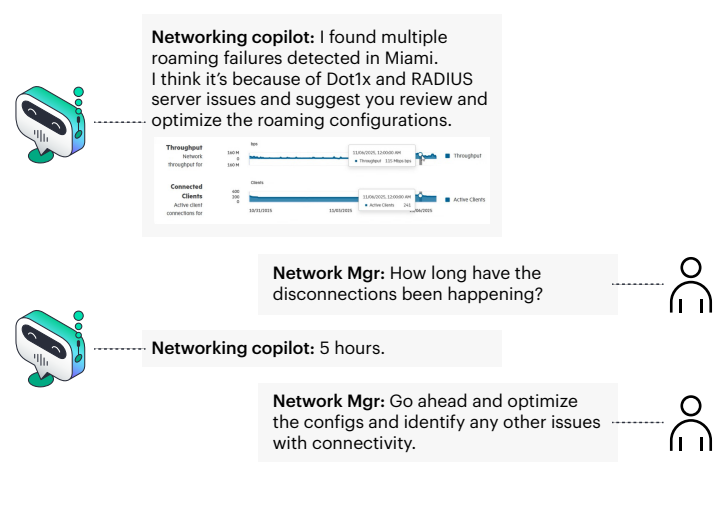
**Networking copilot:** I found multiple roaming failures detected in Miami. I think it's because of Dot1x and RADIUS server issues and suggest you review and optimize the roaming configurations.

| | | |
|---|---|---|
| **Throughput** Network throughput for | 160 M 0 160 M | bps 11/06/2025, 12:00:00 AM Throughput 115 Mbps bps | Throughput |
| **Connected Clients** Active client connections for | 400 200 0 | Clients 11/06/2025, 12:00:00 AM Active Clients 241 | Active Clients |

10/31/2025 11/03/2025 11/06/2025

**Network Mgr:** How long have the disconnections been happening?

**Networking copilot:** 5 hours.

**Network Mgr:** Go ahead and optimize the configs and identify any other issues with connectivity.